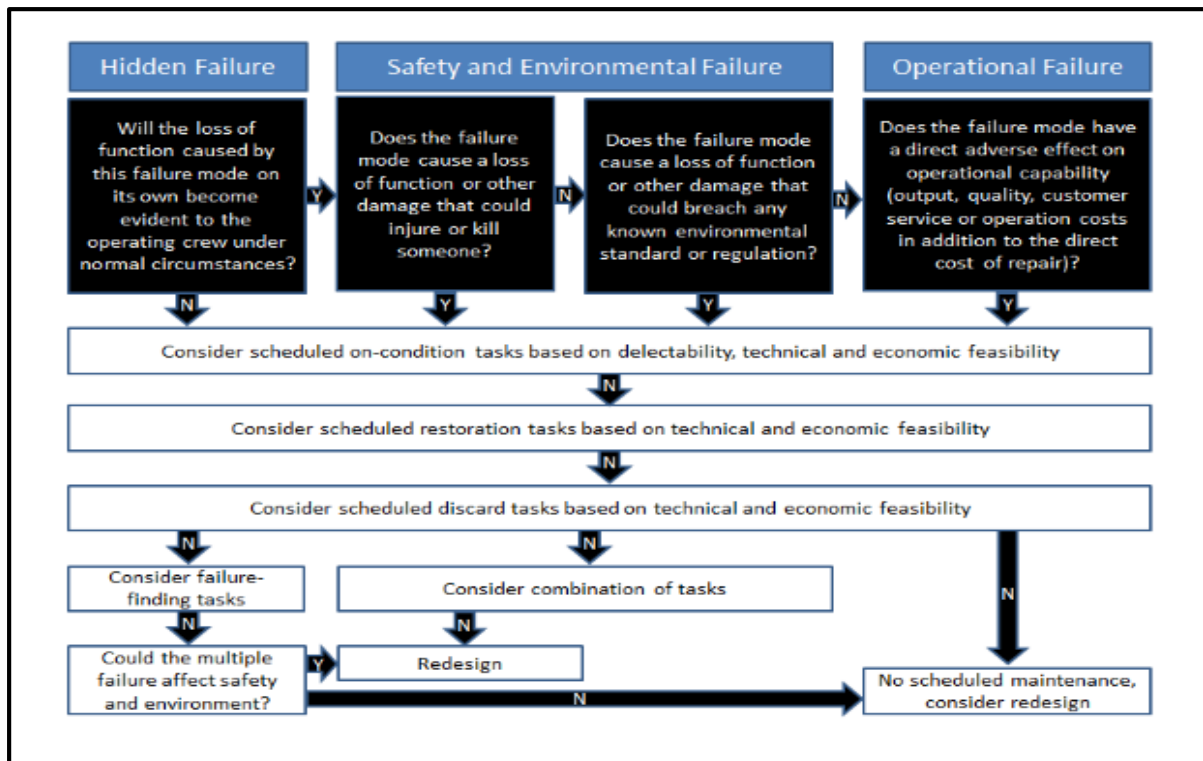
Hidden Failure

Safety and Environmental Failure

Operational Failure

Will the loss of function caused by this failure mode on its own become evident to the operating crew under normal circumstances?

Y

Does the failure mode cause a loss of function or other damage that could injure or kill someone?

N

Does the failure mode cause a loss of function or other damage that could breach any known environmental standard or regulation?

N

Does the failure mode have a direct adverse effect on operational capability (output, quality, customer service or operation costs in addition to the direct cost of repair)?

N

Y

Y

Y

Consider scheduled on-condition tasks based on delectability, technical and economic feasibility

N

Consider scheduled restoration tasks based on technical and economic feasibility

N

Consider scheduled discard tasks based on technical and economic feasibility

N

N

N

Consider failure-finding tasks

Consider combination of tasks

N

N

Could the multiple failure affect safety and environment?

Y

Redesign

N

No scheduled maintenance, consider redesign